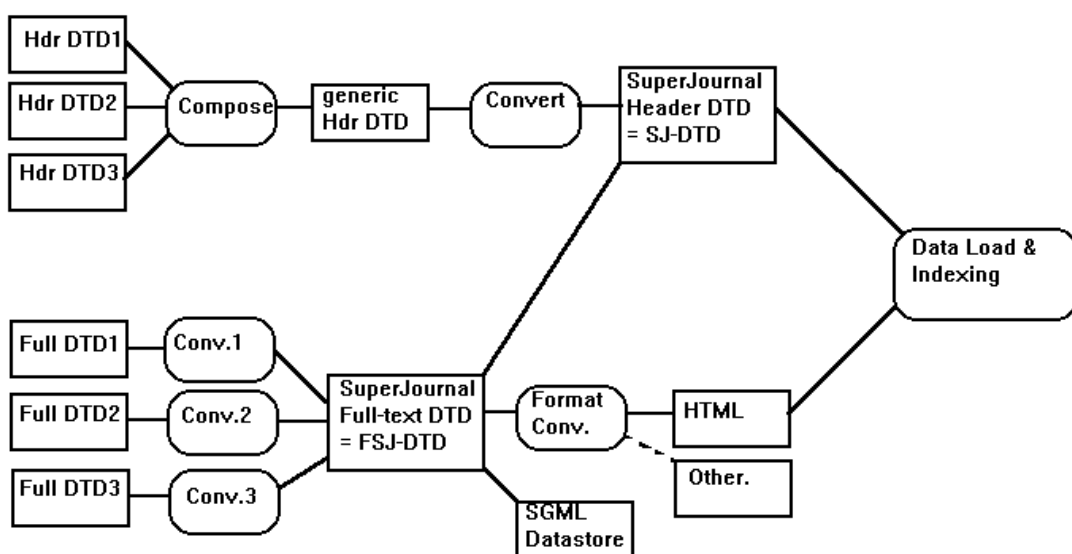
Hdr DTD1

Hdr DTD2

Hdr DTD3

Compose

generic Hdr DTD

Convert

SuperJournal Header DTD = SJ-DTD

Data Load & Indexing

Full DTD1

Conv.1

Full DTD2

Conv.2

Full DTD3

Conv.3

SuperJournal Full-text DTD = FSJ-DTD

Format Conv.

HTML

Other.

SGML Datastore